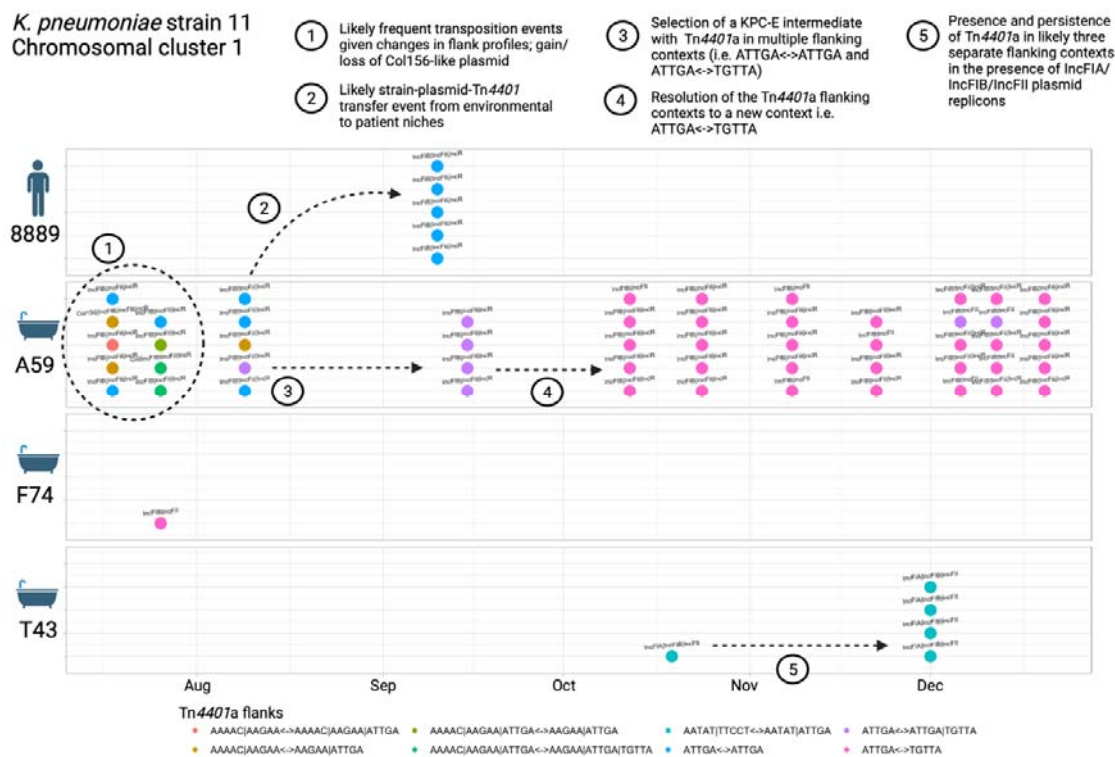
K. pneumoniae strain 11
Chromosomal cluster 1

1 Likely frequent transposition events given changes in flank profiles; gain/loss of Col156-like plasmid

2 Likely strain-plasmid-Tn4401 transfer event from environmental to patient niches

3 Selection of a KPC-E intermediate with Tn4401a in multiple flanking contexts (i.e. ATTGA<->ATTGA and ATTGA<->TGTTA)

4 Resolution of the Tn4401a flanking contexts to a new context i.e. ATTGA<->TGTTA

5 Presence and persistence of Tn4401a in likely three separate flanking contexts in the presence of IncFIA/IncFIB/IncFII plasmid replicons

8889
A59
F74
T43

IncFIB/IncFII/IncR
IncFIB/IncFII/IncR
IncFIB/IncFII/IncR
IncFIB/IncFII/IncR
IncFIB/IncFII/IncR

1
2
3
4
5

IncFIB/IncFII/IncR
Col156/IncFIB/IncFII/IncR
IncFIB/IncFII/IncR
IncFIB/IncFII/IncR
IncFIB/IncFII/IncR
IncFIB/IncFII/IncR
IncFIB/IncFII/IncR
IncFIB/IncFII/IncR
Col156/IncFIB/IncFII/IncR
IncFIB/IncFII/IncR

IncFIB/IncFII
IncFIA/IncFIB/IncFII

Aug
Sep
Oct
Nov
Dec

Tn4401a flanks
AAAAC|AAGAA<->AAAAC|AAGAA|ATTGA
AAAAC|AAGAA<->AAGAA|ATTGA
AAAAC|AAGAA|ATTGA<->AAGAA|ATTGA
AAAAC|AAGAA|ATTGA<->AAGAA|ATTGA|TGTTA
AATAT|TTCCT<->AATAT|ATTGA
ATTGA<->ATTGA
ATTGA<->ATTGA|TGTTA
ATTGA<->TGTTA